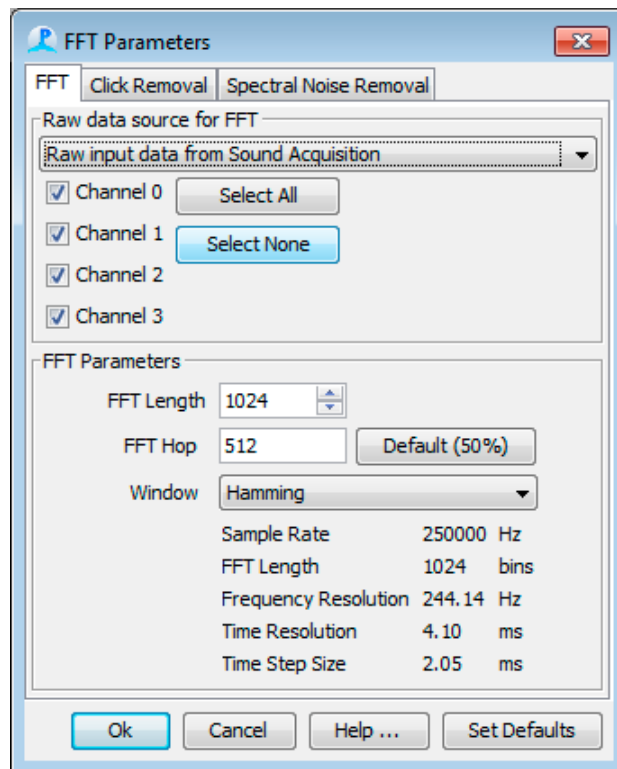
FFT Parameters

FFT | Click Removal | Spectral Noise Removal

Raw data source for FFT

Raw input data from Sound Acquisition

Channel 0
Channel 1
Channel 2
Channel 3

Select All
Select None

FFT Parameters

FFT Length 1024

FFT Hop 512 Default (50%)

Window Hamming

| | | |
|---|---|---|
| Sample Rate | 250000 | Hz |
| FFT Length | 1024 | bins |
| Frequency Resolution | 244.14 | Hz |
| Time Resolution | 4.10 | ms |
| Time Step Size | 2.05 | ms |

Ok | Cancel | Help ... | Set Defaults